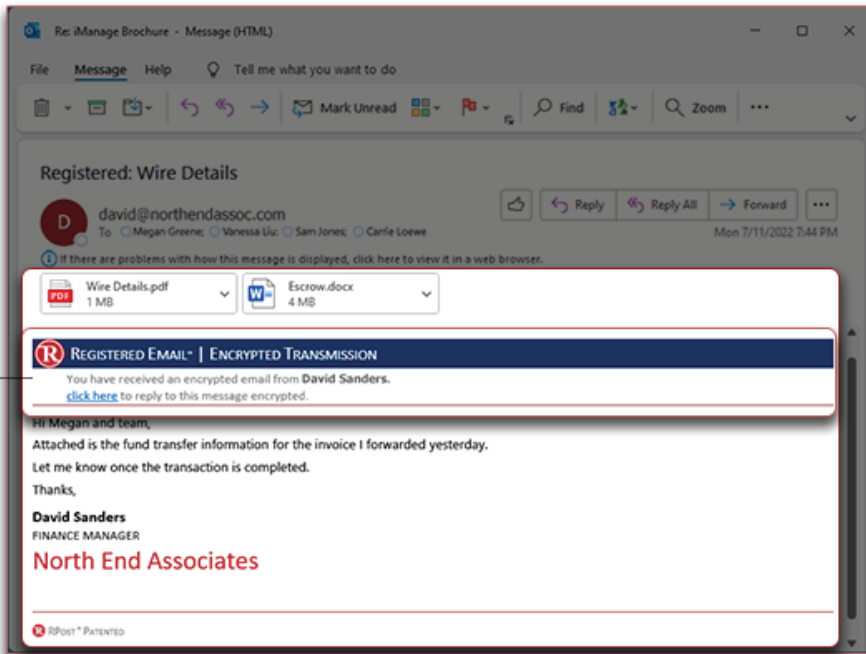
Re: iManage Brochure - Message (HTML)

File Message Help Tell me what you want to do

Mark Unread Find Zoom ...

Registered: Wire Details

D david@northendassoc.com
To Megan Greene; Vanessa Liu; Sam Jones; Carrie Loewe

Reply Reply All Forward ...

Mon 7/11/2022 7:44 PM

If there are problems with how this message is displayed, click here to view it in a web browser.

Wire Details.pdf 1 MB

Escrow.docx 4 MB

REGISTERED EMAIL™ | ENCRYPTED TRANSMISSION

You have received an encrypted email from **David Sanders.**
click here to reply to this message encrypted.

Hi Megan and team,

Attached is the fund transfer information for the invoice I forwarded yesterday.

Let me know once the transaction is completed.

Thanks,

**David Sanders**
FINANCE MANAGER

North End Associates

RPost® PATENTED